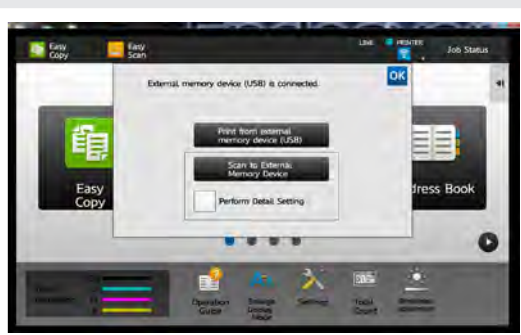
Easy Copy
Easy Scan
LINE
PRINTER
Job Status
External memory device (USB) is connected.
OK
Print from external memory device (USB)
Scan to External Memory Device
Perform Detail Setting
Easy Copy
dress Book
Operation Guide
Enlarge Display Mode
Settings
Total Count
Brightness Adjustment